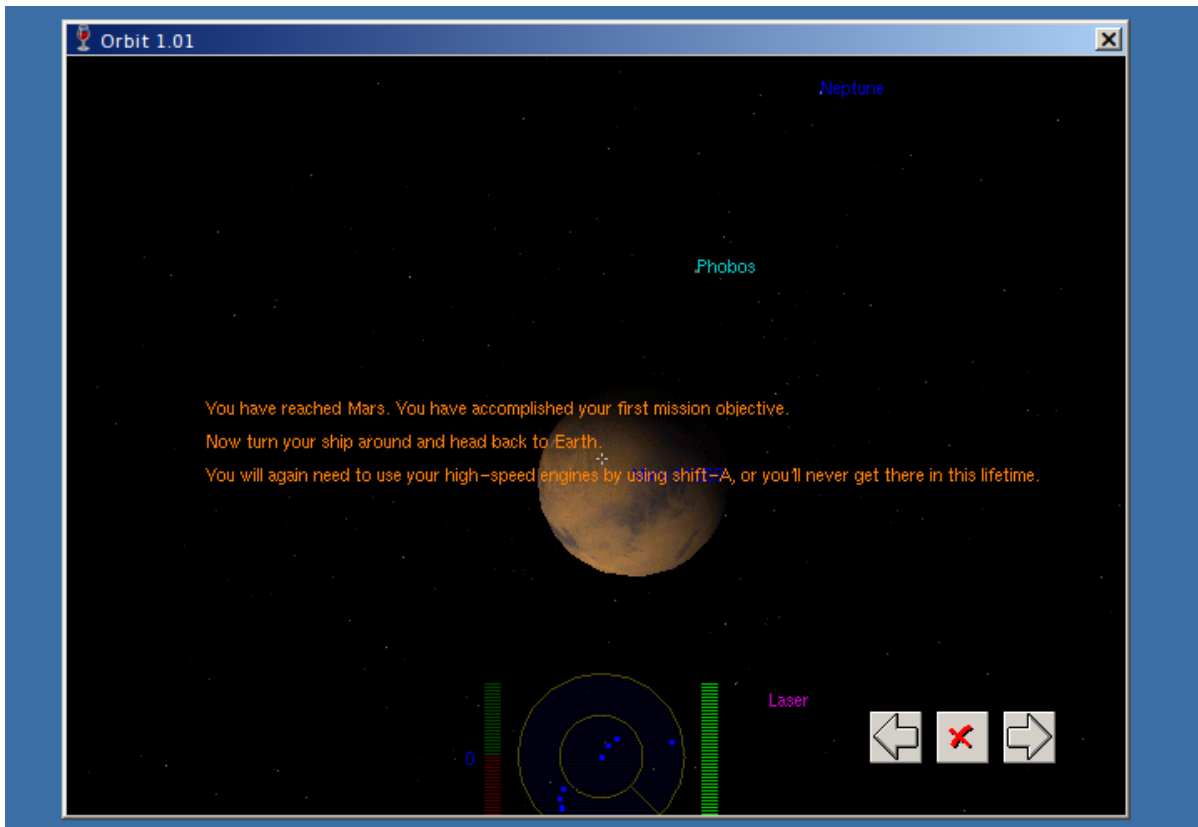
Orbit 1.01

Neptune

Phobos

You have reached Mars. You have accomplished your first mission objective.

Now turn your ship around and head back to Earth.

You will again need to use your high-speed engines by using shift-A, or you'll never get there in this lifetime.

Laser

0